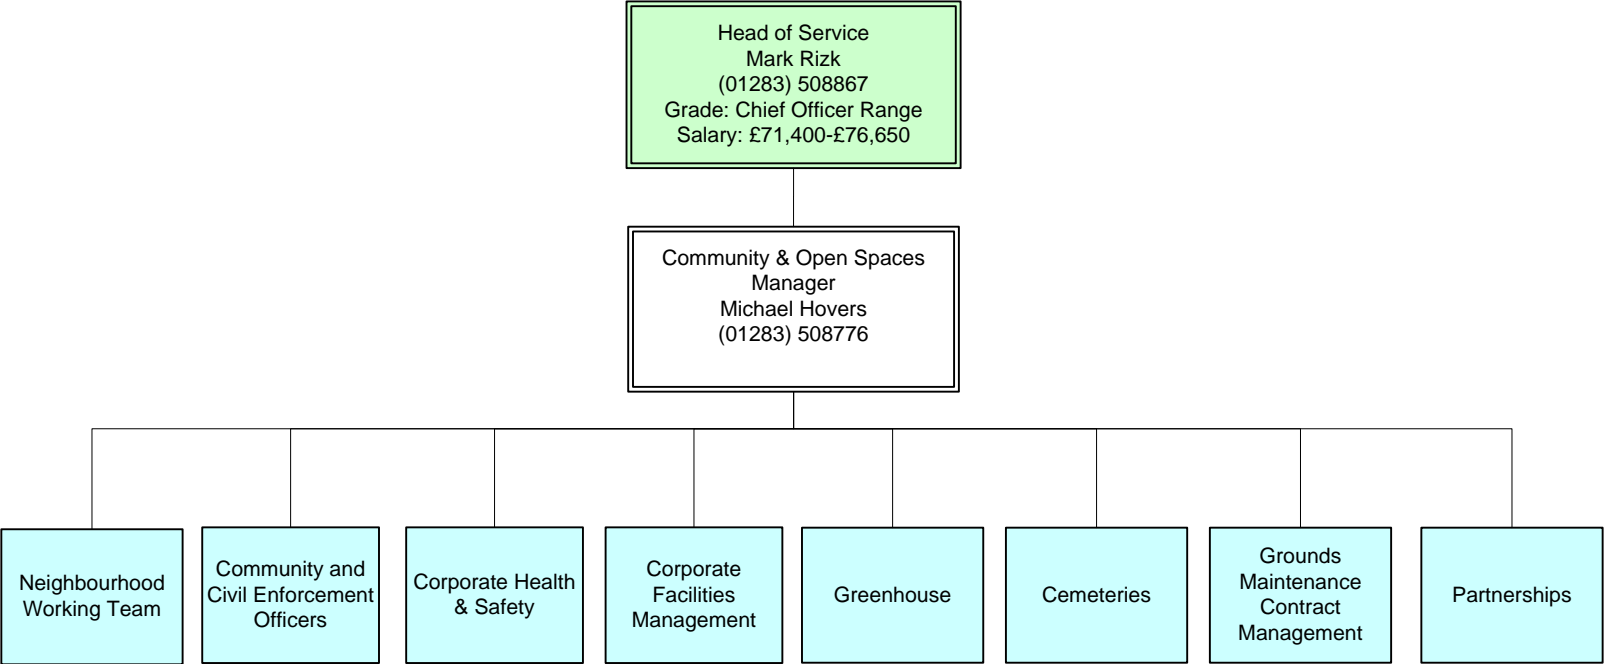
Head of Service
Mark Rizk
(01283) 508867
Grade: Chief Officer Range
Salary: £71,400-£76,650

Community & Open Spaces Manager
Michael Hovers
(01283) 508776

Neighbourhood Working Team

Community and Civil Enforcement Officers

Corporate Health & Safety

Corporate Facilities Management

Greenhouse

Cemeteries

Grounds Maintenance Contract Management

Partnerships